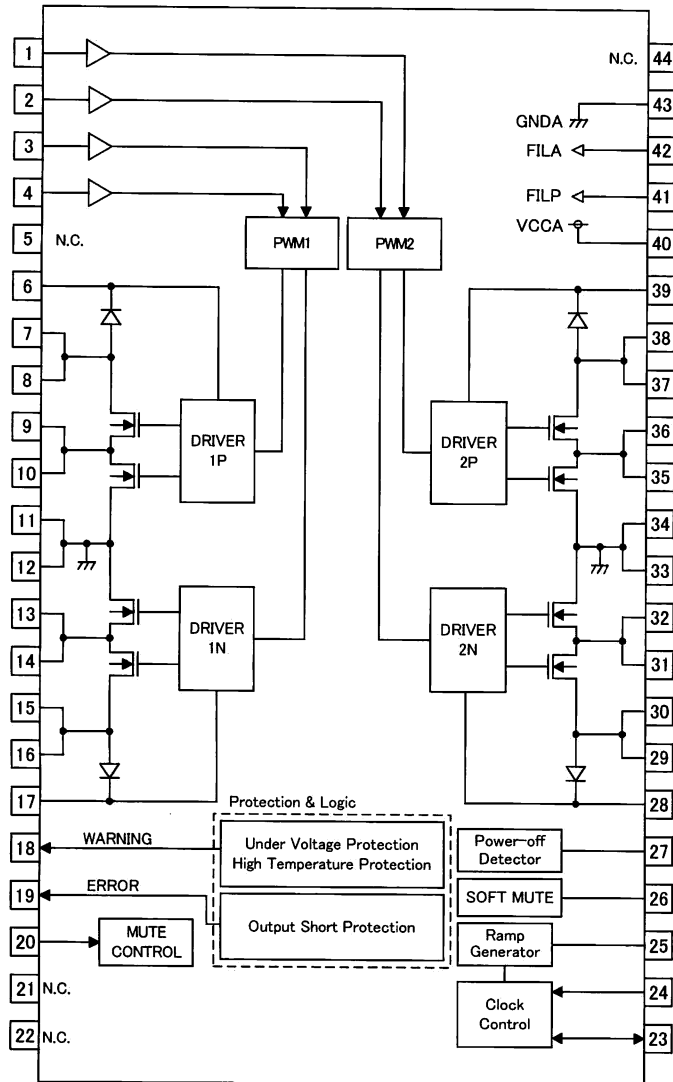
1
2
3
4
5 N.C.
6
7
8
9
10
11
12
13
14
15
16
17
18
19
20
21 N.C.
22 N.C.

N.C. 44
GNDA 43
FILA 42
FILP 41
VCCA 40
39
38
37
36
35
34
33
32
31
30
29
28

PWM1
PWM2

DRIVER 1P
DRIVER 1N
DRIVER 2P
DRIVER 2N

Protection & Logic
WARNING
Under Voltage Protection
High Temperature Protection
ERROR
Output Short Protection
MUTE CONTROL

Power-off Detector 27
SOFT MUTE 26
Ramp Generator 25
Clock Control
24
23